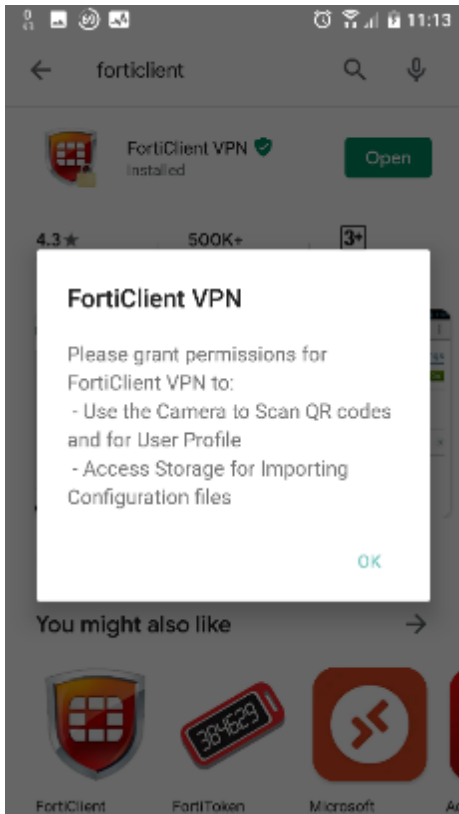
11:13

forticlient

FortiClient VPN
Installed

Open

4.3★

500K+

3+

FortiClient VPN

Please grant permissions for FortiClient VPN to:
- Use the Camera to Scan QR codes and for User Profile
- Access Storage for Importing Configuration files

OK

You might also like

384629

FortiClient

FortiToken

Microsoft

A